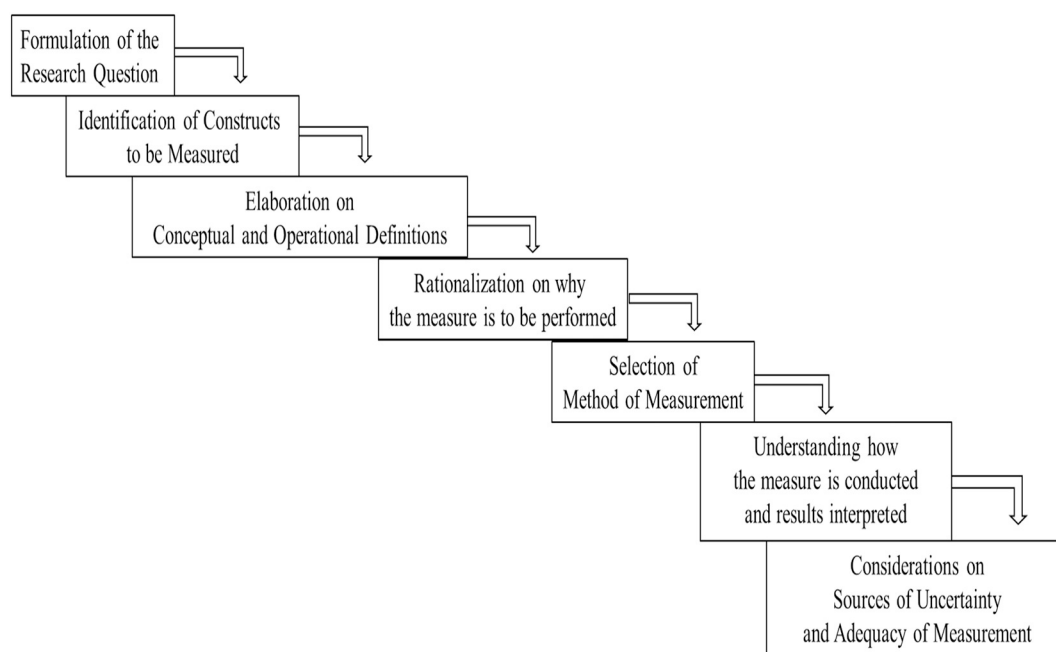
Formulation of the Research Question

Identification of Constructs to be Measured

Elaboration on Conceptual and Operational Definitions

Rationalization on why the measure is to be performed

Selection of Method of Measurement

Understanding how the measure is conducted and results interpreted

Considerations on Sources of Uncertainty and Adequacy of Measurement